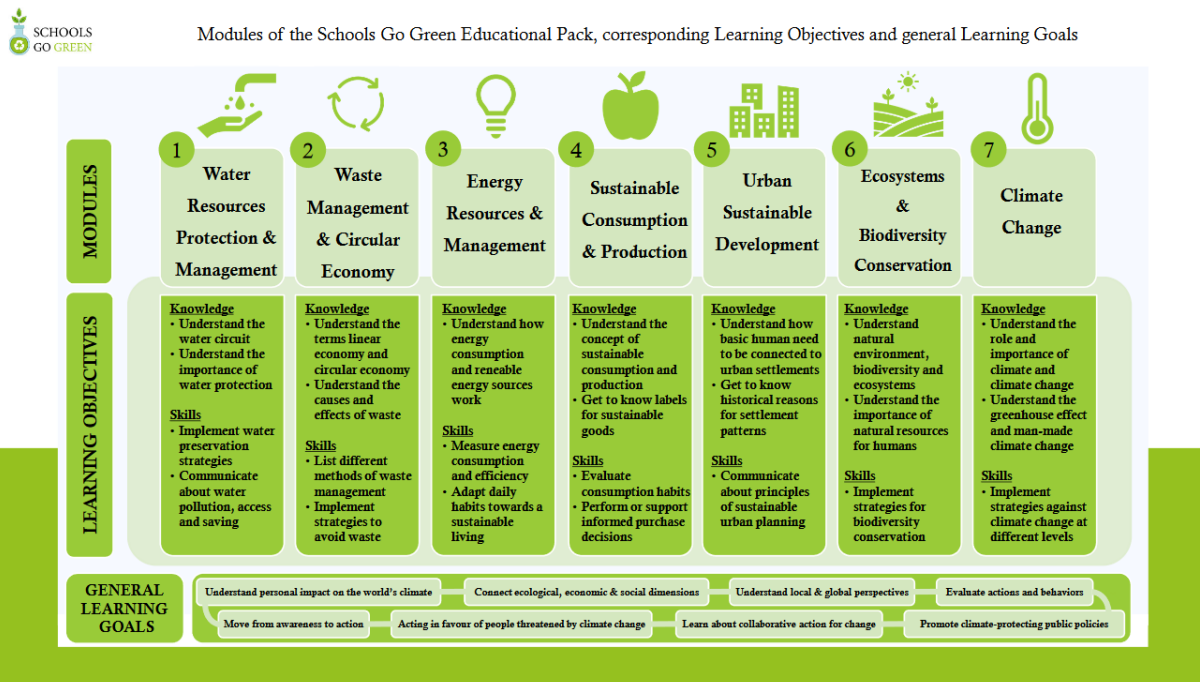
SCHOOLS GO GREEN

Modules of the Schools Go Green Educational Pack, corresponding Learning Objectives and general Learning Goals

MODULES

1 Water Resources Protection & Management

2 Waste Management & Circular Economy

3 Energy Resources & Management

4 Sustainable Consumption & Production

5 Urban Sustainable Development

6 Ecosystems & Biodiversity Conservation

7 Climate Change

LEARNING OBJECTIVES

Knowledge
• Understand the water circuit
• Understand the importance of water protection

Skills
• Implement water preservation strategies
• Communicate about water pollution, access and saving

Knowledge
• Understand the terms linear economy and circular economy
• Understand the causes and effects of waste

Skills
• List different methods of waste management
• Implement strategies to avoid waste

Knowledge
• Understand how energy consumption and reneable energy sources work

Skills
• Measure energy consumption and efficiency
• Adapt daily habits towards a sustainable living

Knowledge
• Understand the concept of sustainable consumption and production
• Get to know labels for sustainable goods

Skills
• Evaluate consumption habits
• Perform or support informed purchase decisions

Knowledge
• Understand how basic human need to be connected to urban settlements
• Get to know historical reasons for settlement patterns

Skills
• Communicate about principles of sustainable urban planning

Knowledge
• Understand natural environment, biodiversity and ecosystems
• Understand the importance of natural resources for humans

Skills
• Implement strategies for biodiversity conservation

Knowledge
• Understand the role and importance of climate and climate change
• Understand the greenhouse effect and man-made climate change

Skills
• Implement strategies against climate change at different levels

GENERAL LEARNING GOALS

Understand personal impact on the world's climate
Connect ecological, economic & social dimensions
Understand local & global perspectives
Evaluate actions and behaviors
Move from awareness to action
Acting in favour of people threatened by climate change
Learn about collaborative action for change
Promote climate-protecting public policies